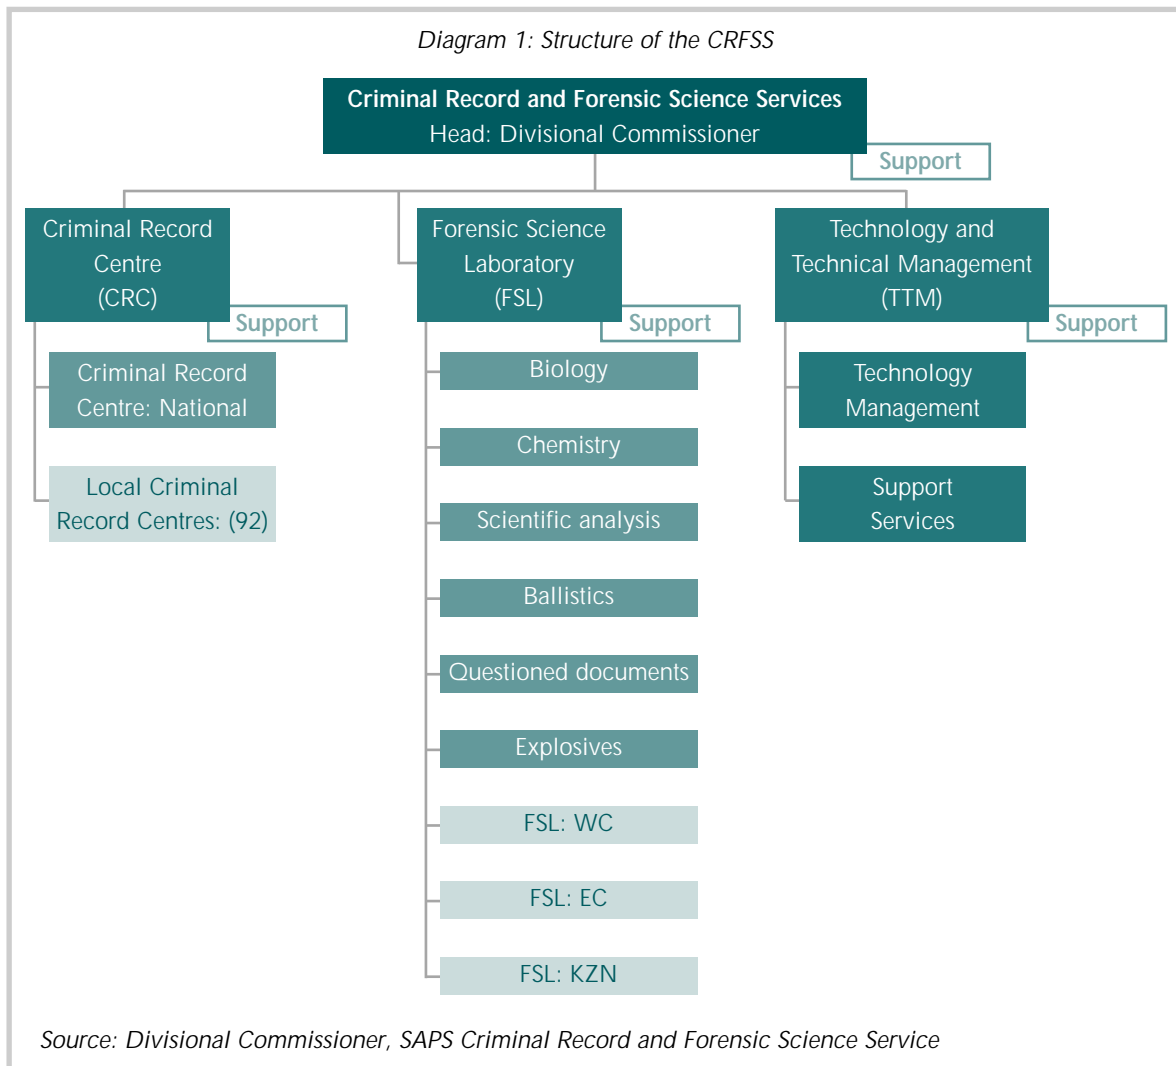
Diagram 1: Structure of the CRFSS

Criminal Record and Forensic Science Services
Head: Divisional Commissioner

Support

Criminal Record Centre (CRC)

Support

Criminal Record Centre: National

Local Criminal Record Centres: (92)

Forensic Science Laboratory (FSL)

Support

Biology

Chemistry

Scientific analysis

Ballistics

Questioned documents

Explosives

FSL: WC

FSL: EC

FSL: KZN

Technology and Technical Management (TTM)

Support

Technology Management

Support Services

Source: Divisional Commissioner, SAPS Criminal Record and Forensic Science Service